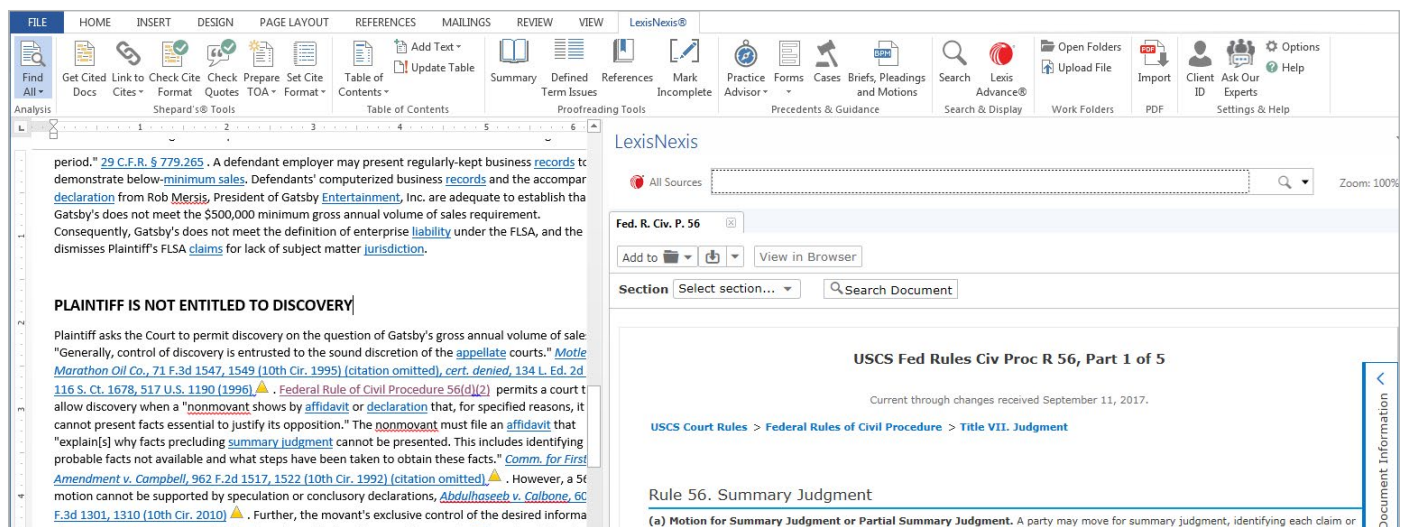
FILE HOME INSERT DESIGN PAGE LAYOUT REFERENCES MAILINGS REVIEW VIEW LexisNexis®

Find All Analysis | Get Cited Docs | Link to Cites | Check Cite Format | Check Quotes | Prepare TOA | Set Cite Format | Shepard's® Tools | Table of Contents | Add Text | Update Table | Table of Contents | Summary | Defined Term Issues | References | Mark Incomplete | Proofreading Tools | Practice Advisor | Forms | Cases | Briefs, Pleadings and Motions | Precedents & Guidance | Search | Lexis Advance® | Search & Display | Open Folders | Upload File | Work Folders | Import | PDF | Client ID | Ask Our Experts | Options | Help | Settings & Help

period." 29 C.F.R. § 779.265 . A defendant employer may present regularly-kept business records to demonstrate below-minimum sales. Defendants' computerized business records and the accompan declaration from Rob Mersis, President of Gatsby Entertainment, Inc. are adequate to establish tha Gatsby's does not meet the $500,000 minimum gross annual volume of sales requirement. Consequently, Gatsby's does not meet the definition of enterprise liability under the FLSA, and the dismisses Plaintiff's FLSA claims for lack of subject matter jurisdiction.

PLAINTIFF IS NOT ENTITLED TO DISCOVERY

Plaintiff asks the Court to permit discovery on the question of Gatsby's gross annual volume of sale "Generally, control of discovery is entrusted to the sound discretion of the appellate courts." Motle Marathon Oil Co., 71 F.3d 1547, 1549 (10th Cir. 1995) (citation omitted), cert. denied, 134 L. Ed. 2d 116 S. Ct. 1678, 517 U.S. 1190 (1996). Federal Rule of Civil Procedure 56(d)(2) permits a court t allow discovery when a "nonmovant shows by affidavit or declaration that, for specified reasons, it cannot present facts essential to justify its opposition." The nonmovant must file an affidavit that "explain[s] why facts precluding summary judgment cannot be presented. This includes identifying probable facts not available and what steps have been taken to obtain these facts." Comm. for First Amendment v. Campbell, 962 F.2d 1517, 1522 (10th Cir. 1992) (citation omitted). However, a 56 motion cannot be supported by speculation or conclusory declarations, Abdulhaseeb v. Calbone, 60 F.3d 1301, 1310 (10th Cir. 2010). Further, the movant's exclusive control of the desired informa

LexisNexis

All Sources | Zoom: 100%

Fed. R. Civ. P. 56

Add to | View in Browser

Section Select section... | Search Document

USCS Fed Rules Civ Proc R 56, Part 1 of 5

Current through changes received September 11, 2017.

USCS Court Rules > Federal Rules of Civil Procedure > Title VII. Judgment

Rule 56. Summary Judgment

(a) Motion for Summary Judgment or Partial Summary Judgment. A party may move for summary judgment, identifying each claim or

Document Information